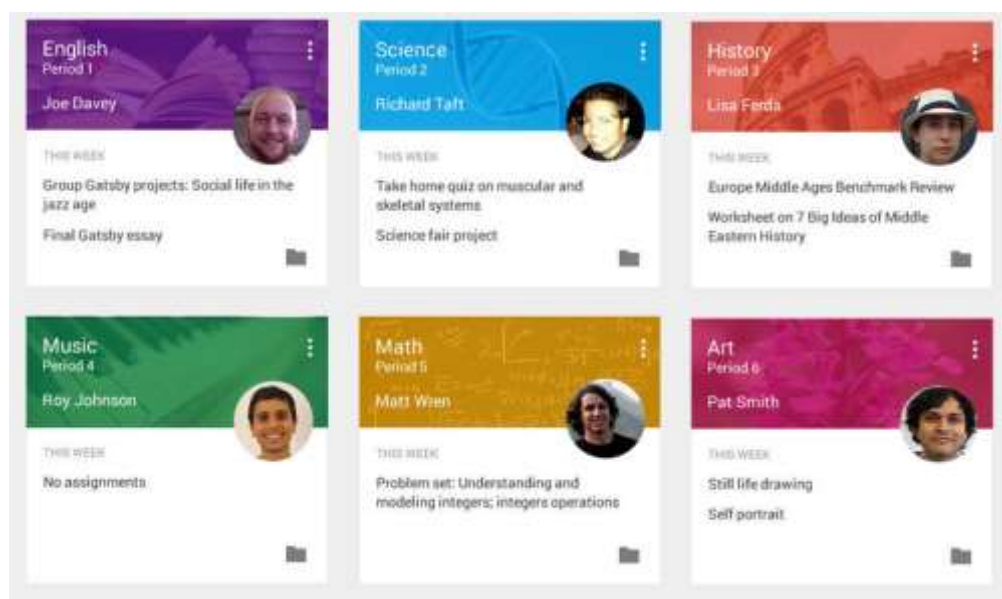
English
Period 1
Joe Davey

THIS WEEK
Group Gatsby projects: Social life in the jazz age
Final Gatsby essay

Science
Period 2
Richard Taft

THIS WEEK
Take home quiz on muscular and skeletal systems
Science fair project

History
Period 3
Lisa Ferda

THIS WEEK
Europe Middle Ages Benchmark Review
Worksheet on 7 Big Ideas of Middle Eastern History

Music
Period 4
Roy Johnson

THIS WEEK
No assignments

Math
Period 5
Matt Wren

THIS WEEK
Problem set: Understanding and modeling integers; integers operations

Art
Period 6
Pat Smith

THIS WEEK
Still life drawing
Self portrait